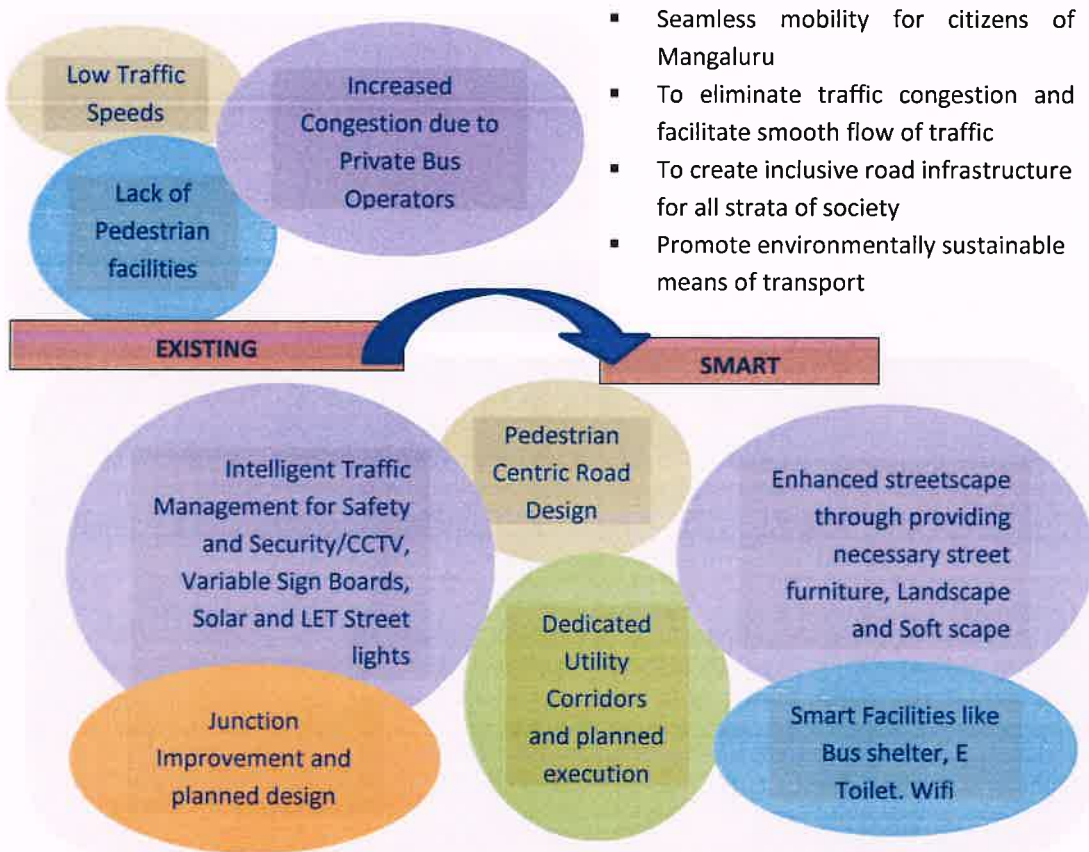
Low Traffic Speeds

Increased Congestion due to Private Bus Operators

Lack of Pedestrian facilities

- Seamless mobility for citizens of Mangaluru
- To eliminate traffic congestion and facilitate smooth flow of traffic
- To create inclusive road infrastructure for all strata of society
- Promote environmentally sustainable means of transport

EXISTING

SMART

Intelligent Traffic Management for Safety and Security/CCTV, Variable Sign Boards, Solar and LET Street lights

Pedestrian Centric Road Design

Enhanced streetscape through providing necessary street furniture, Landscape and Soft scape

Dedicated Utility Corridors and planned execution

Junction Improvement and planned design

Smart Facilities like Bus shelter, E Toilet. Wifi